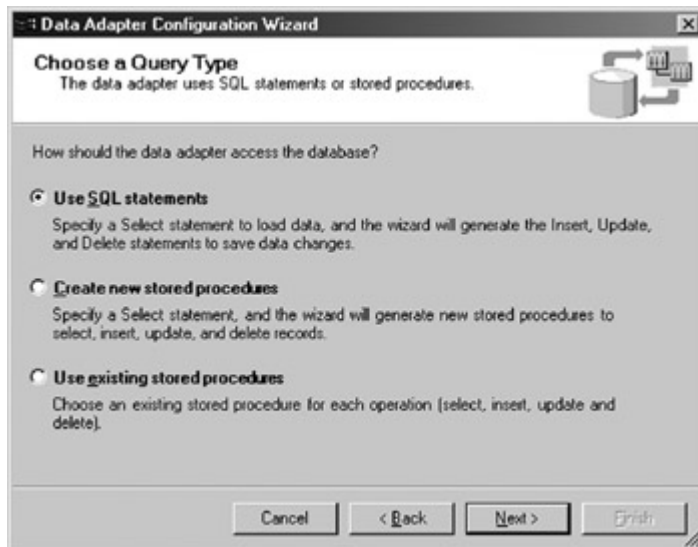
Data Adapter Configuration Wizard

Choose a Query Type
The data adapter uses SQL statements or stored procedures.

How should the data adapter access the database?

Use SQL statements
Specify a Select statement to load data, and the wizard will generate the Insert, Update, and Delete statements to save data changes.

Create new stored procedures
Specify a Select statement, and the wizard will generate new stored procedures to select, insert, update, and delete records.

Use existing stored procedures
Choose an existing stored procedure for each operation (select, insert, update and delete).

Cancel
< Back
Next >
Finish